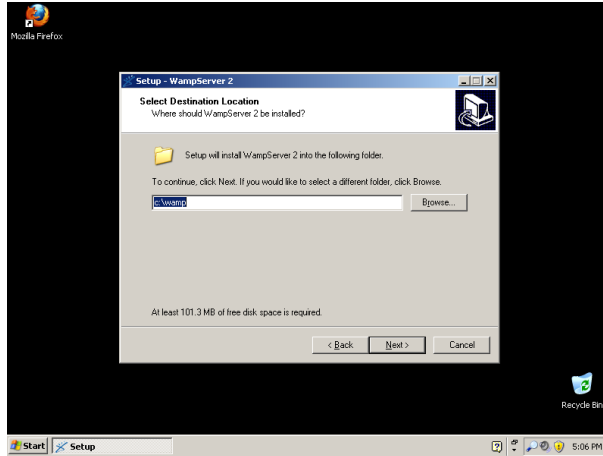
Mozilla Firefox

Setup - WampServer 2

Select Destination Location
Where should WampServer 2 be installed?

Setup will install WampServer 2 into the following folder.

To continue, click Next. If you would like to select a different folder, click Browse.

c:\wamp

Browse...

At least 101.3 MB of free disk space is required.

< Back

Next >

Cancel

Recycle Bin

Start

Setup

5:06 PM